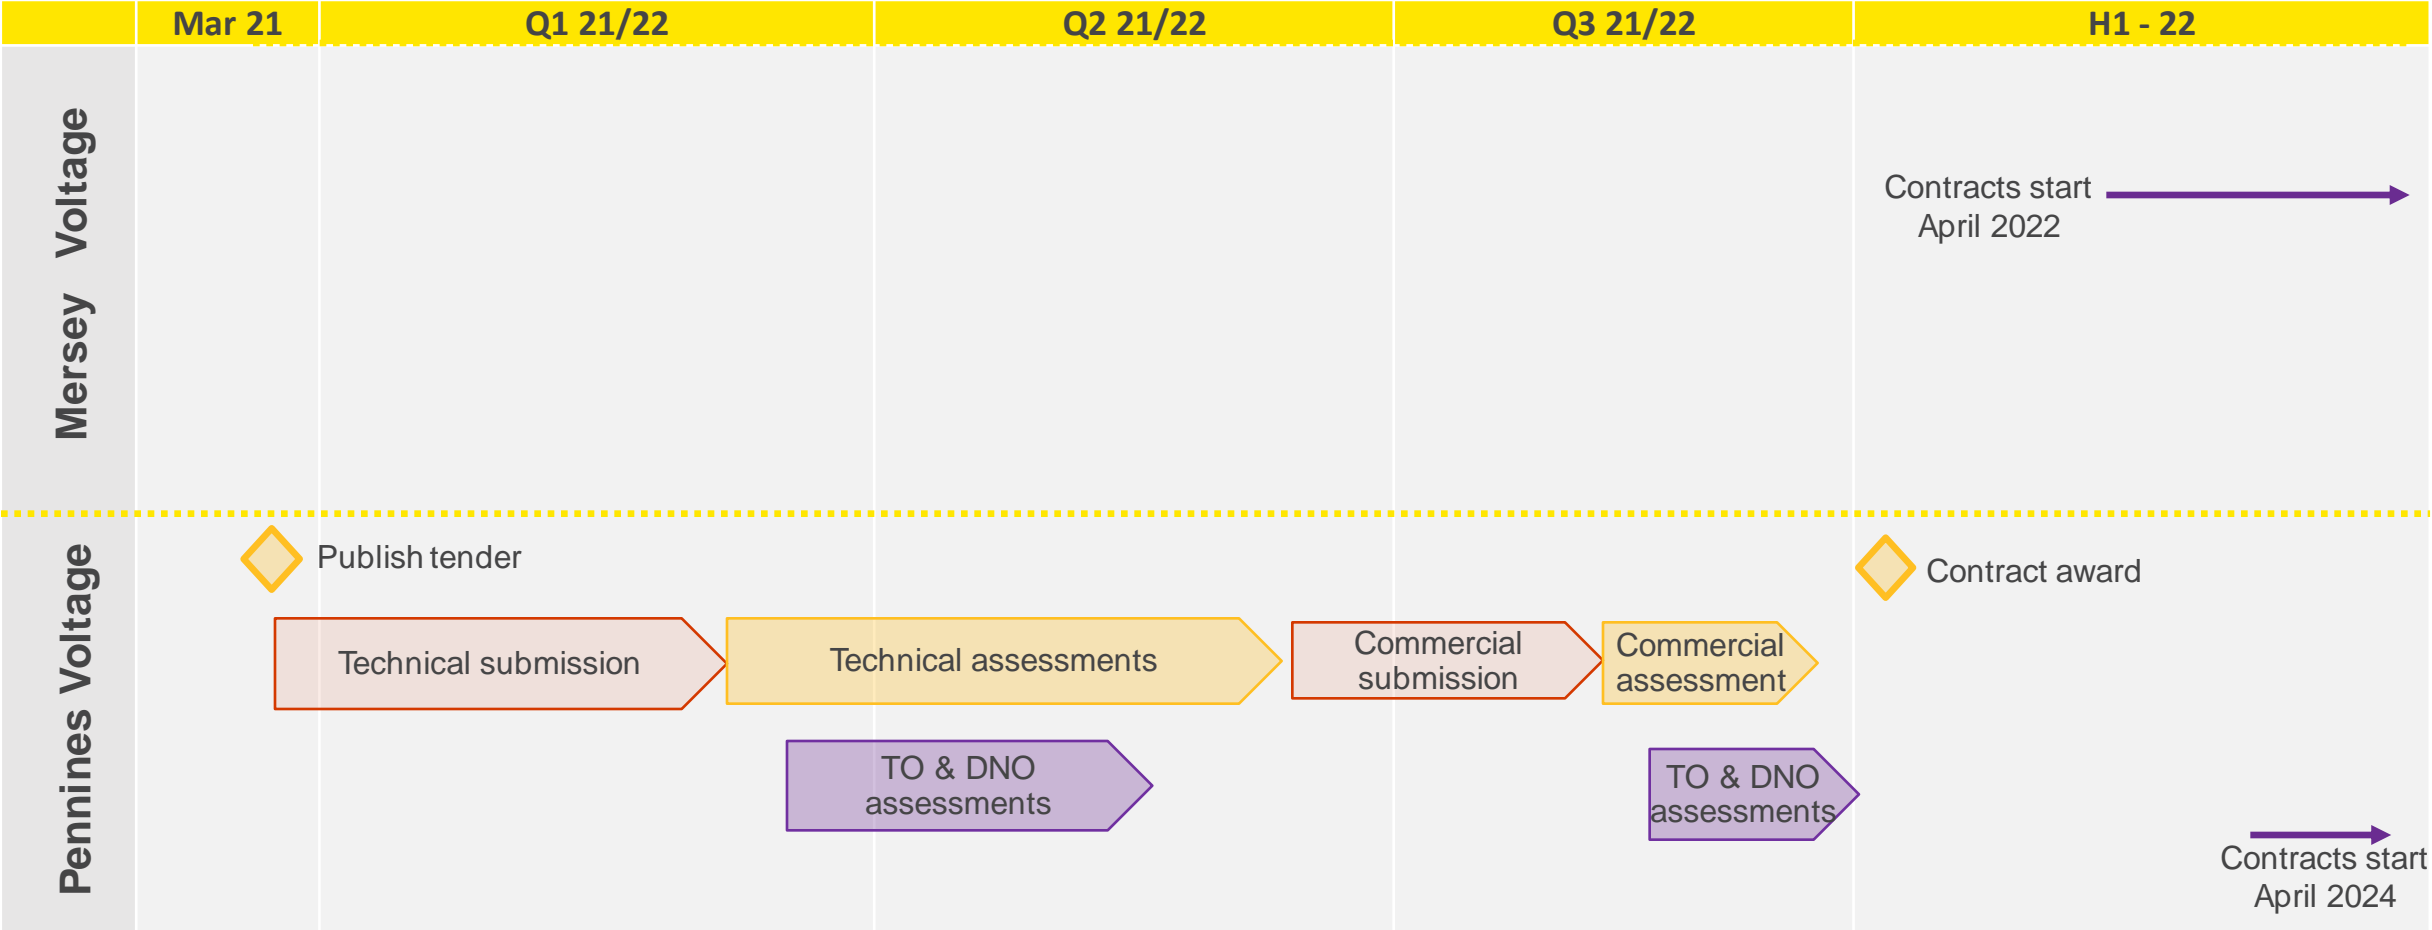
| | Mar 21 | Q1 21/22 | Q2 21/22 | Q3 21/22 | H1 - 22 |
|---|---|---|---|---|---|

Mersey Voltage

Contracts start April 2022

Pennines Voltage

Publish tender

Contract award

Technical submission

Technical assessments

Commercial submission

Commercial assessment

TO & DNO assessments

TO & DNO assessments

Contracts start April 2024